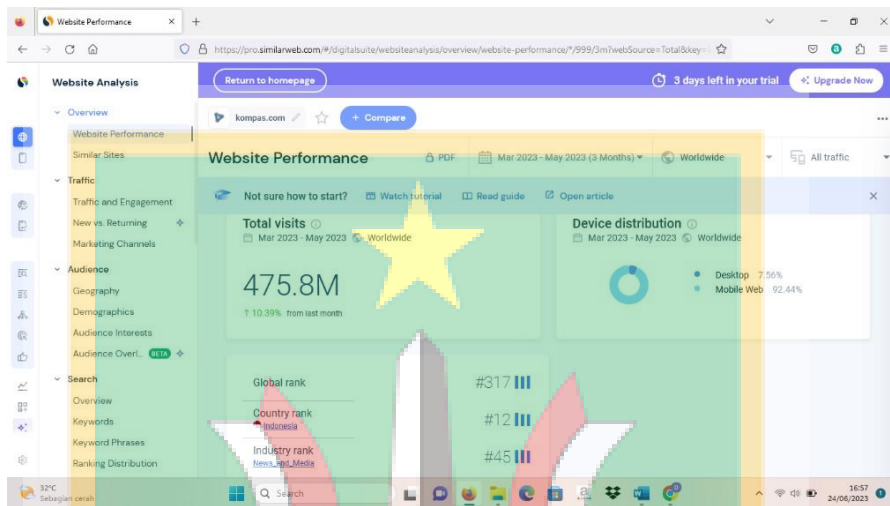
Website Performance
https://pro.similarweb.com/#/digitalsuite/websiteanalysis/overview/website-performance/*/999/3m?webSource=Total&key=

Website Analysis
Return to homepage
3 days left in your trial
Upgrade Now

Overview
Website Performance
Similar Sites
Traffic
Traffic and Engagement
New vs. Returning
Marketing Channels
Audience
Geography
Demographics
Audience Interests
Audience Overl... BETA
Search
Overview
Keywords
Keyword Phrases
Ranking Distribution

kompas.com
+ Compare
Website Performance
PDF
Mar 2023 - May 2023 (3 Months)
Worldwide
All traffic

Not sure how to start?
Watch tutorial
Read guide
Open article

Total visits
Mar 2023 - May 2023 Worldwide
475.8M
↑ 10.39% from last month

Device distribution
Mar 2023 - May 2023 Worldwide
Desktop 7.56%
Mobile Web 92.44%

Global rank #317
Country rank Indonesia #12
Industry rank News_and_Media #45

32°C
Sebagian cerah
Search
16:57
24/06/2023